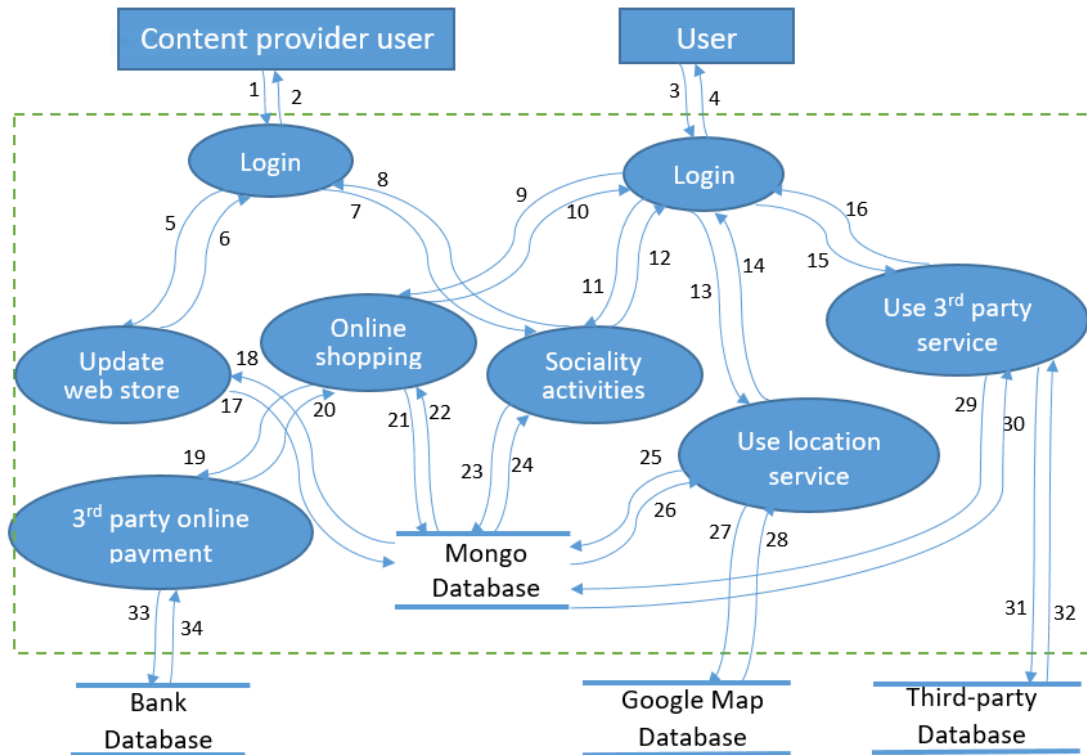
Content provider user

User

1 2

3 4

Login

Login

5 6

7 8

9 10

11 12

13 14

15 16

Online shopping

Update web store

Sociality activities

Use 3$^{rd}$ party service

18 17

19 20

21 22

23 24

Use location service

25 26

27 28

29 30

3$^{rd}$ party online payment

Mongo Database

33 34

31 32

Bank Database

Google Map Database

Third-party Database